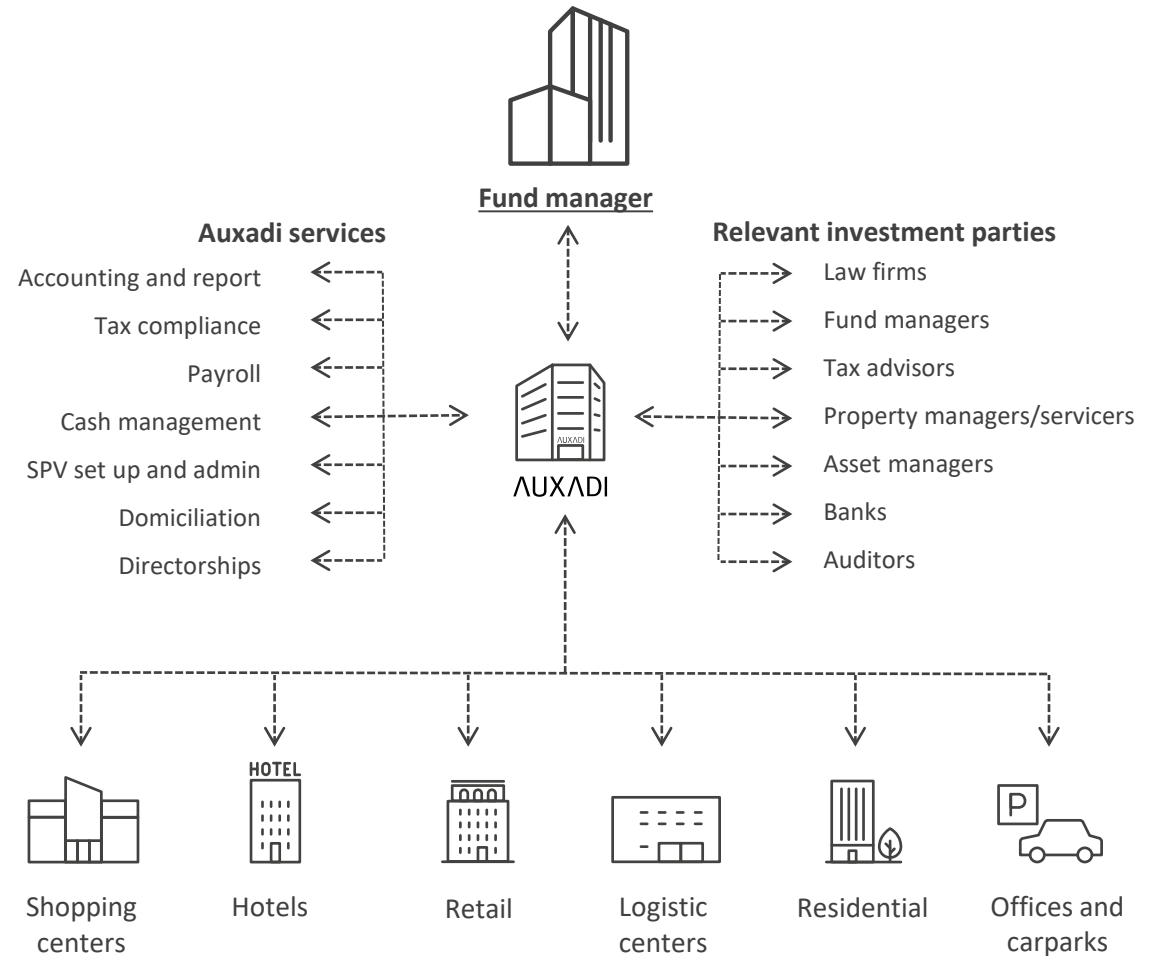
Fund manager

Auxadi services

Accounting and report

Tax compliance

Payroll

Cash management

SPV set up and admin

Domiciliation

Directorships

AUXADI

AUXADI

Relevant investment parties

Law firms

Fund managers

Tax advisors

Property managers/servicers

Asset managers

Banks

Auditors

HOTEL

P

Shopping centers

Hotels

Retail

Logistic centers

Residential

Offices and carparks